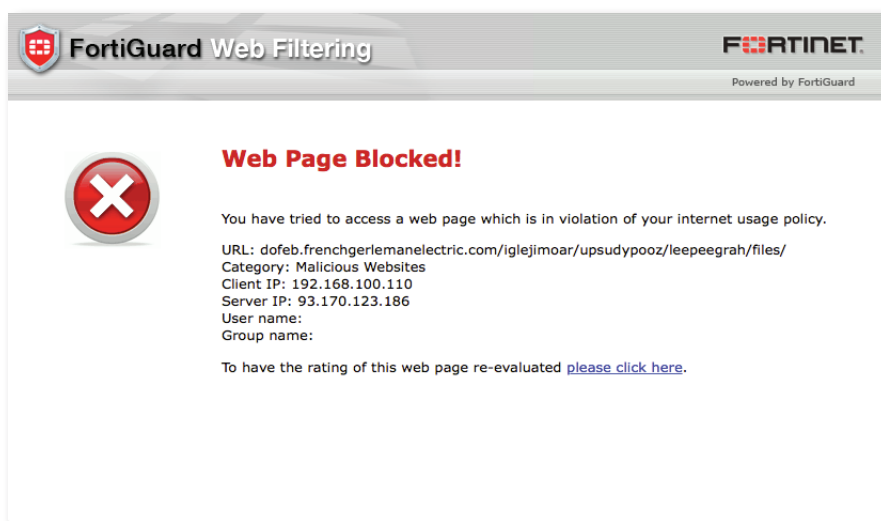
FortiGuard Web Filtering

FORTINET

Powered by FortiGuard

Web Page Blocked!

You have tried to access a web page which is in violation of your internet usage policy.

URL: dofeb.frenchgerlemanelectric.com/iglejimoar/upsudypooz/leepeegrah/files/
Category: Malicious Websites
Client IP: 192.168.100.110
Server IP: 93.170.123.186
User name:
Group name:

To have the rating of this web page re-evaluated please click here.